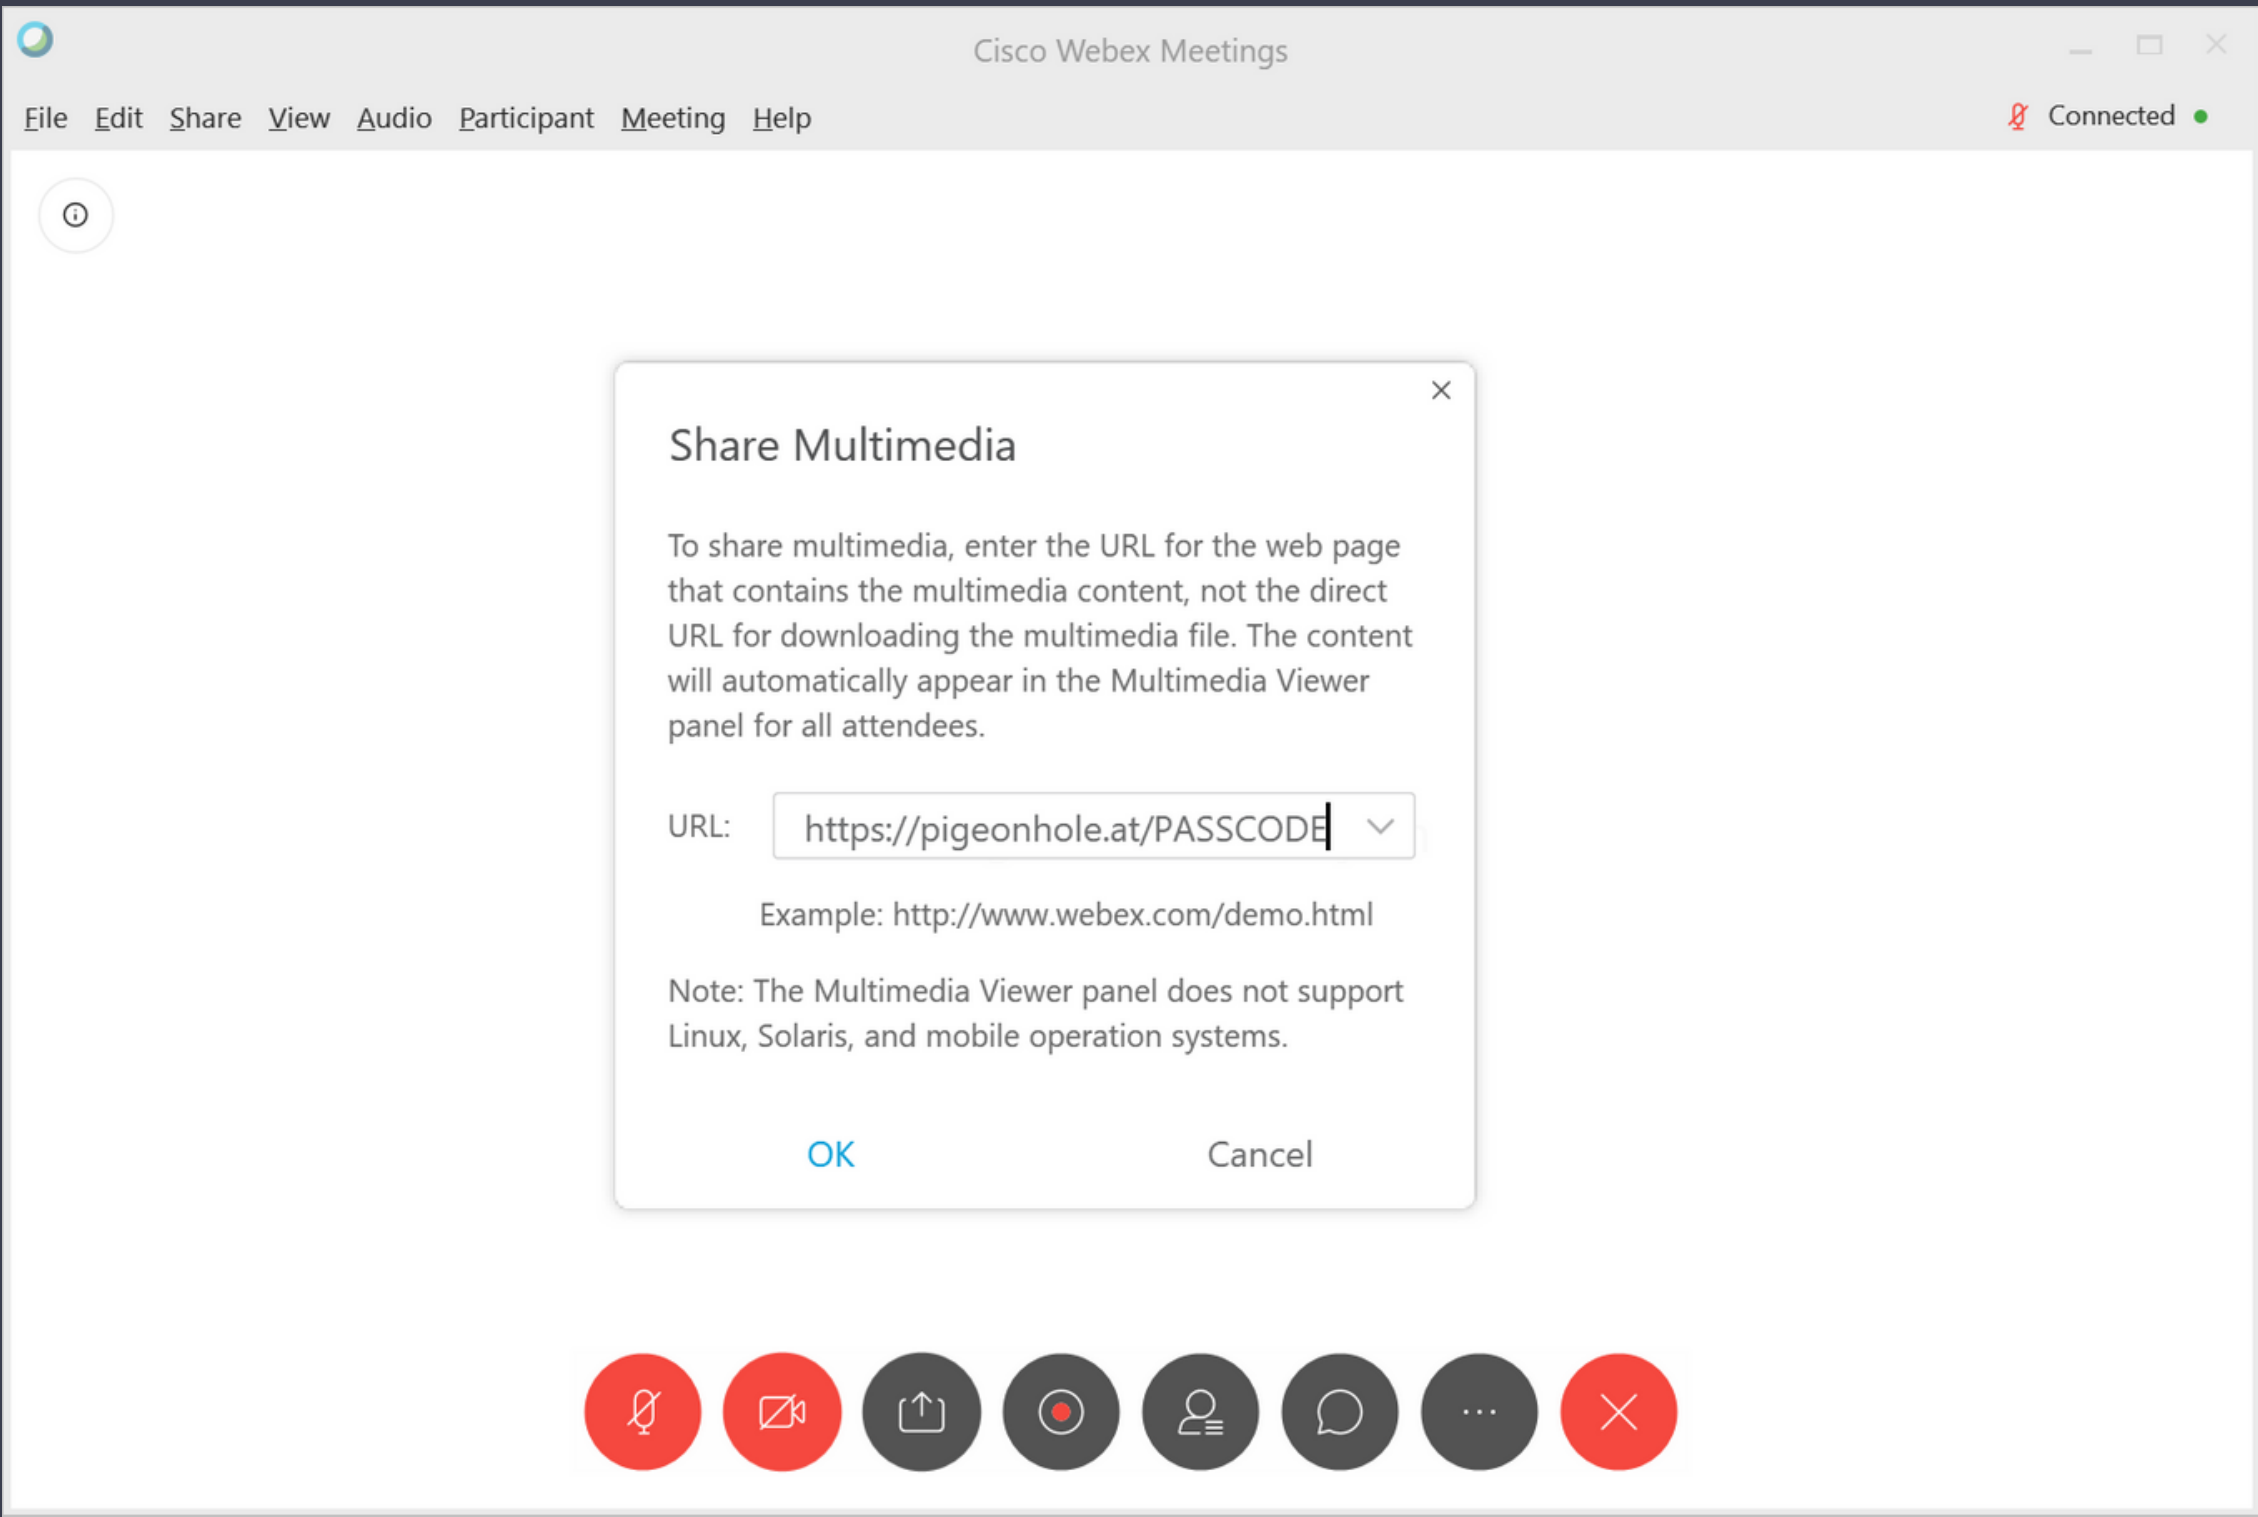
Cisco Webex Meetings

File Edit Share View Audio Participant Meeting Help

Connected

Share Multimedia

To share multimedia, enter the URL for the web page that contains the multimedia content, not the direct URL for downloading the multimedia file. The content will automatically appear in the Multimedia Viewer panel for all attendees.

URL: https://pigeonhole.at/PASSCODE

Example: http://www.webex.com/demo.html

Note: The Multimedia Viewer panel does not support Linux, Solaris, and mobile operation systems.

OK Cancel